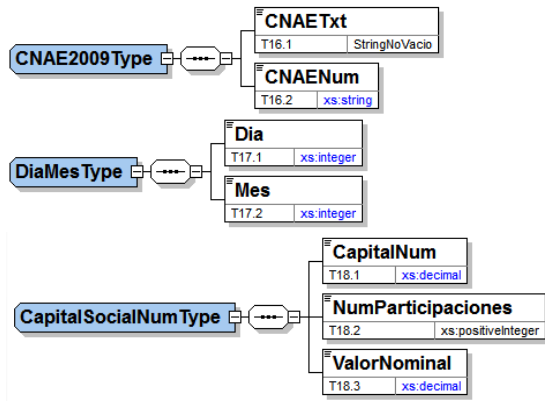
CNAE2009Type

CNAETxt
T16.1 StringNoVacio

CNAENum
T16.2 xs:string

DiaMesType

Dia
T17.1 xs:integer

Mes
T17.2 xs:integer

CapitalSocialNumType

CapitalNum
T18.1 xs:decimal

NumParticipaciones
T18.2 xs:positiveInteger

ValorNominal
T18.3 xs:decimal